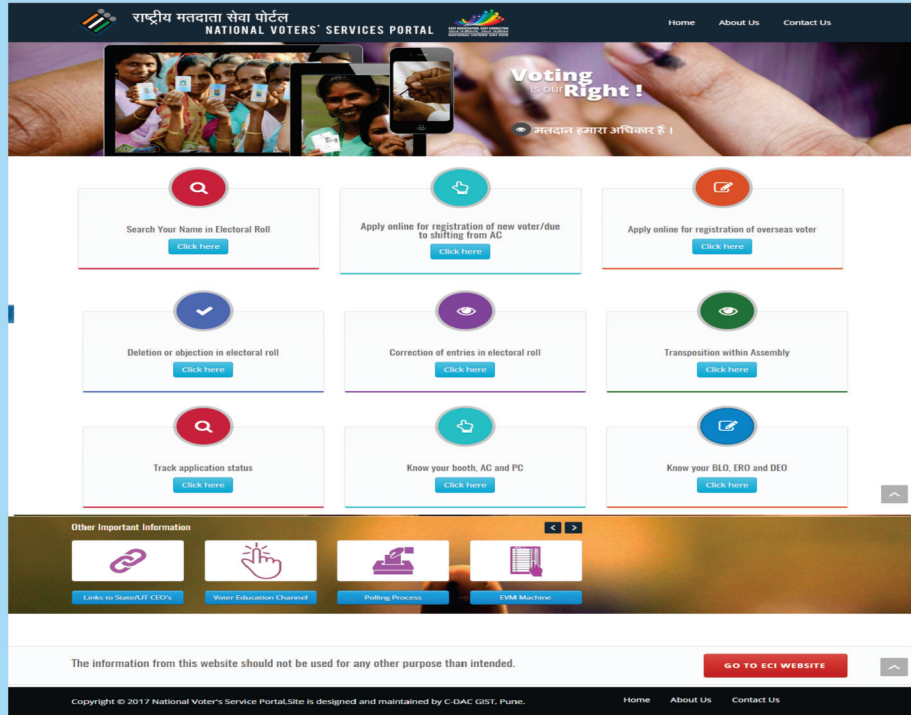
राष्ट्रीय मतदाता सेवा पोर्टल
NATIONAL VOTERS' SERVICES PORTAL

Home About Us Contact Us

Voting is our Right !

मतदान हमारा अधिकार हैं ।

Search Your Name in Electoral Roll
Click here

Apply online for registration of new voter/due to shifting from AC
Click here

Apply online for registration of overseas voter
Click here

Deletion or objection in electoral roll
Click here

Correction of entries in electoral roll
Click here

Transposition within Assembly
Click here

Track application status
Click here

Know your booth, AC and PC
Click here

Know your BLO, ERO and DEO
Click here

Other Important Information

Links to State/UT CEO's
Voter Education Channel
Polling Process
EVM Machine

The information from this website should not be used for any other purpose than intended.

GO TO ECI WEBSITE

Copyright © 2017 National Voter's Service Portal,Site is designed and maintained by C-DAC GIST, Pune.

Home About Us Contact Us